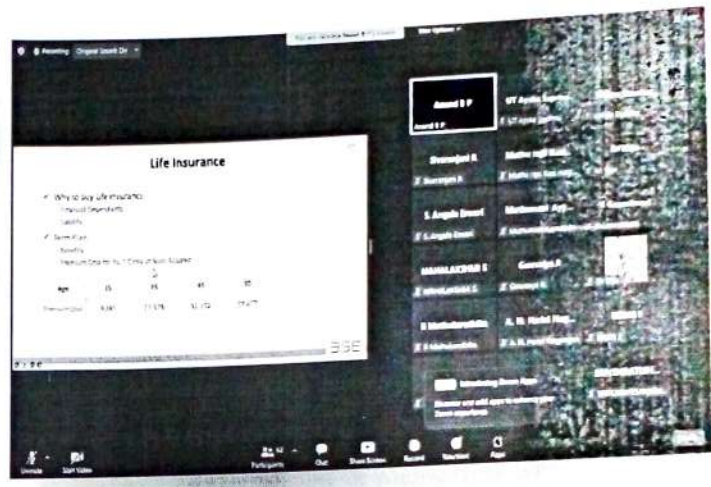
Recording Original Sound: On

View Options

Life Insurance

Why to buy Life Insurance
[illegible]
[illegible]

Term Plan
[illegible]
Premium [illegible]

| Age | 25 | 35 | 45 | 55 |
|---|---|---|---|---|
| Premium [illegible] | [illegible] | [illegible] | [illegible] | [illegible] |

BSE

Anand S P

Anand S P

Swarupjeet K

S Angela Emmi

MAHALAKSHMI S

R Mahalakshmi

A. H. Hadel Rag

Gowsiga P

Introducing Zoom Apps

Discover and add apps to enhance your Zoom experience

Unmute

Start Video

Participants

Chat

Share Screen

Record

Reactions

Apps